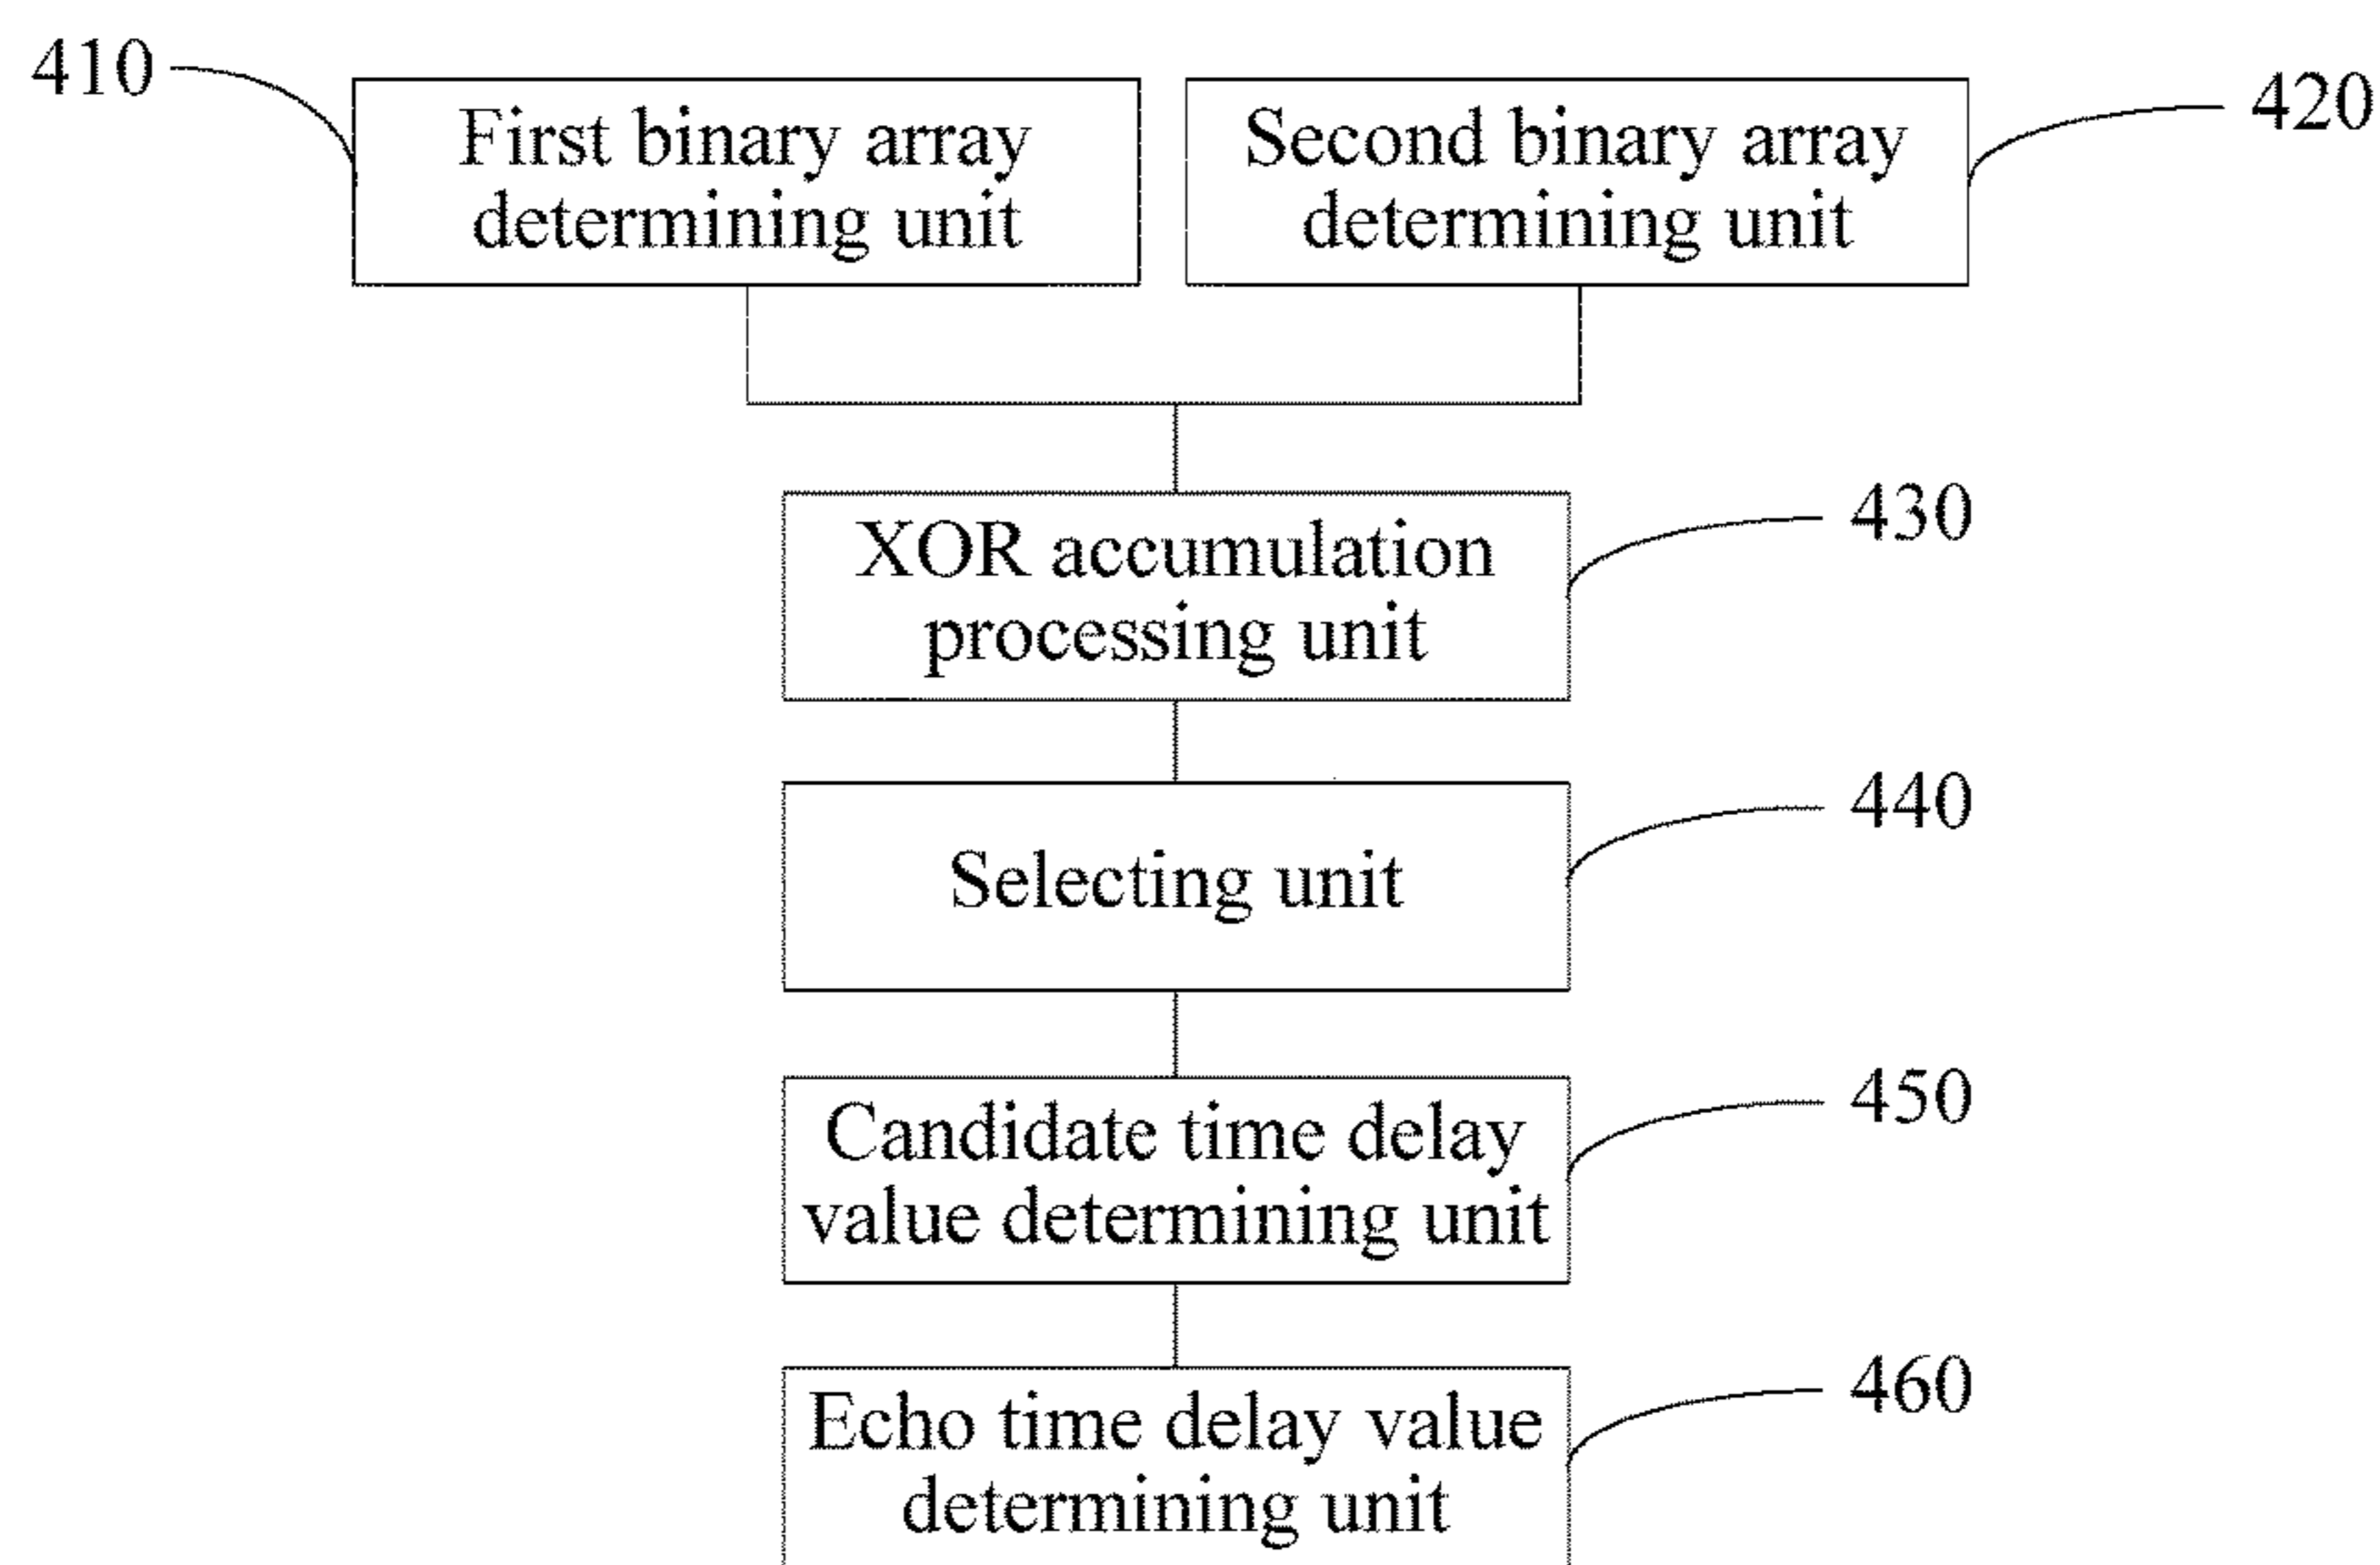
410

First binary array determining unit

Second binary array determining unit

420

XOR accumulation processing unit

430

Selecting unit

440

Candidate time delay value determining unit

450

Echo time delay value determining unit

460